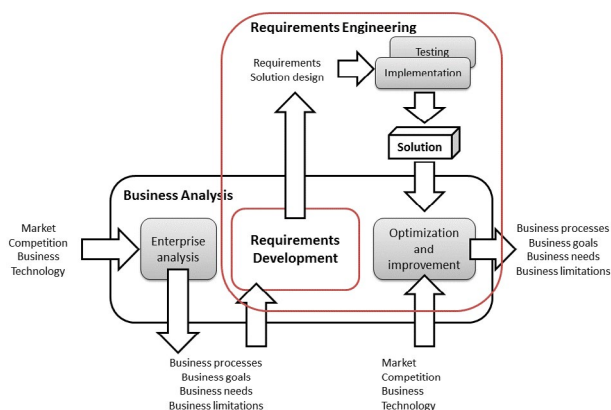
Requirements Engineering

Testing

Requirements Solution design

Implementation

Solution

Business Analysis

Market Competition Business Technology

Enterprise analysis

Requirements Development

Optimization and improvement

Business processes Business goals Business needs Business limitations

Business processes Business goals Business needs Business limitations

Market Competition Business Technology